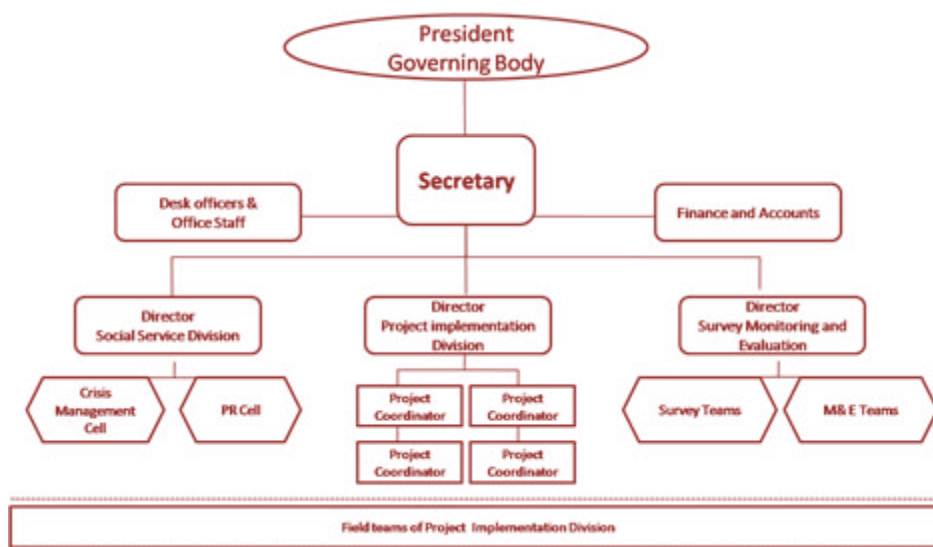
President
Governing Body

Secretary

Desk officers & Office Staff

Finance and Accounts

Director
Social Service Division

Director
Project implementation Division

Director
Survey Monitoring and Evaluation

Crisis Management Cell

PR Cell

Project Coordinator

Project Coordinator

Project Coordinator

Project Coordinator

Survey Teams

M& E Teams

Field teams of Project Implementation Division